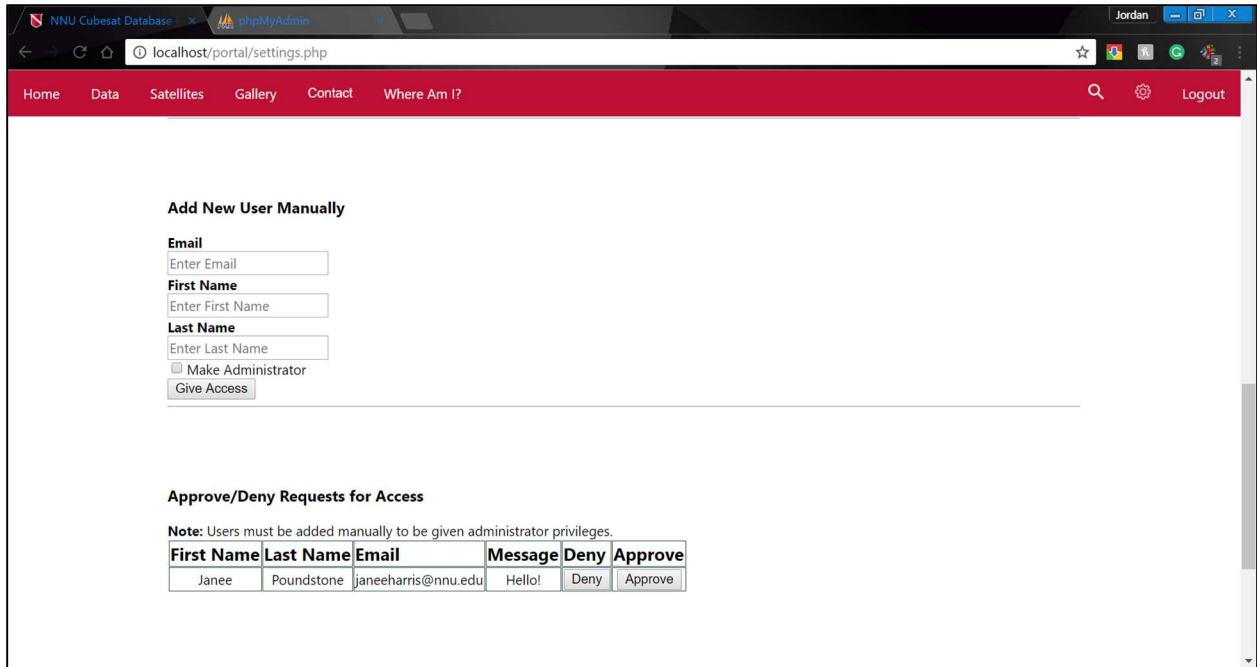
NNU Cubesat Database ×
phpMyAdmin ×
Jordan
localhost/portal/settings.php

Home Data Satellites Gallery Contact Where Am I? Logout

Add New User Manually

Email
Enter Email
First Name
Enter First Name
Last Name
Enter Last Name
Make Administrator
Give Access

Approve/Deny Requests for Access

Note: Users must be added manually to be given administrator privileges.

| First Name | Last Name | Email | Message | Deny | Approve |
|---|---|---|---|---|---|
| Janee | Poundstone | janeeharris@nnu.edu | Hello! | Deny | Approve |